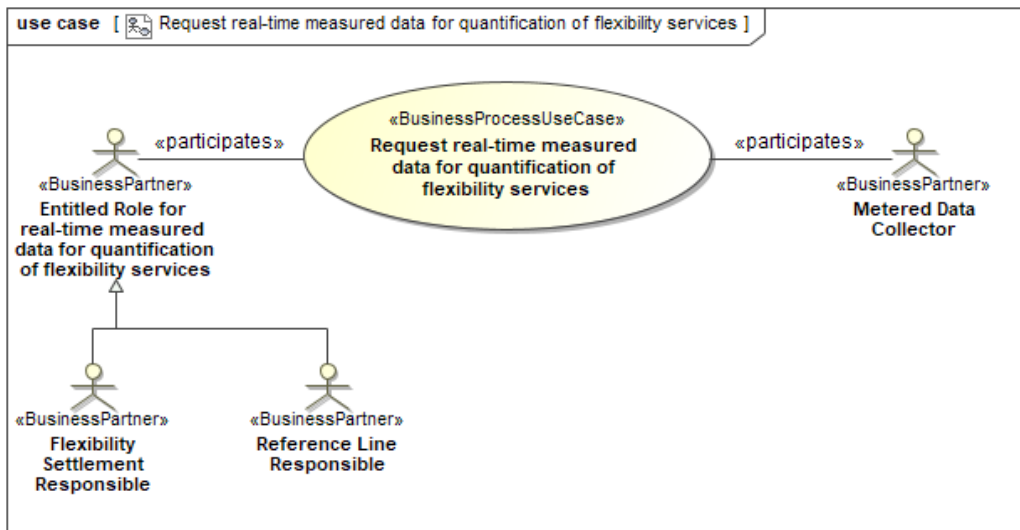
use case [ Request real-time measured data for quantification of flexibility services ]

«BusinessProcessUseCase»
Request real-time measured data for quantification of flexibility services

«participates»

«participates»

«BusinessPartner»
Entitled Role for real-time measured data for quantification of flexibility services

«BusinessPartner»
Metered Data Collector

«BusinessPartner»
Flexibility Settlement Responsible

«BusinessPartner»
Reference Line Responsible